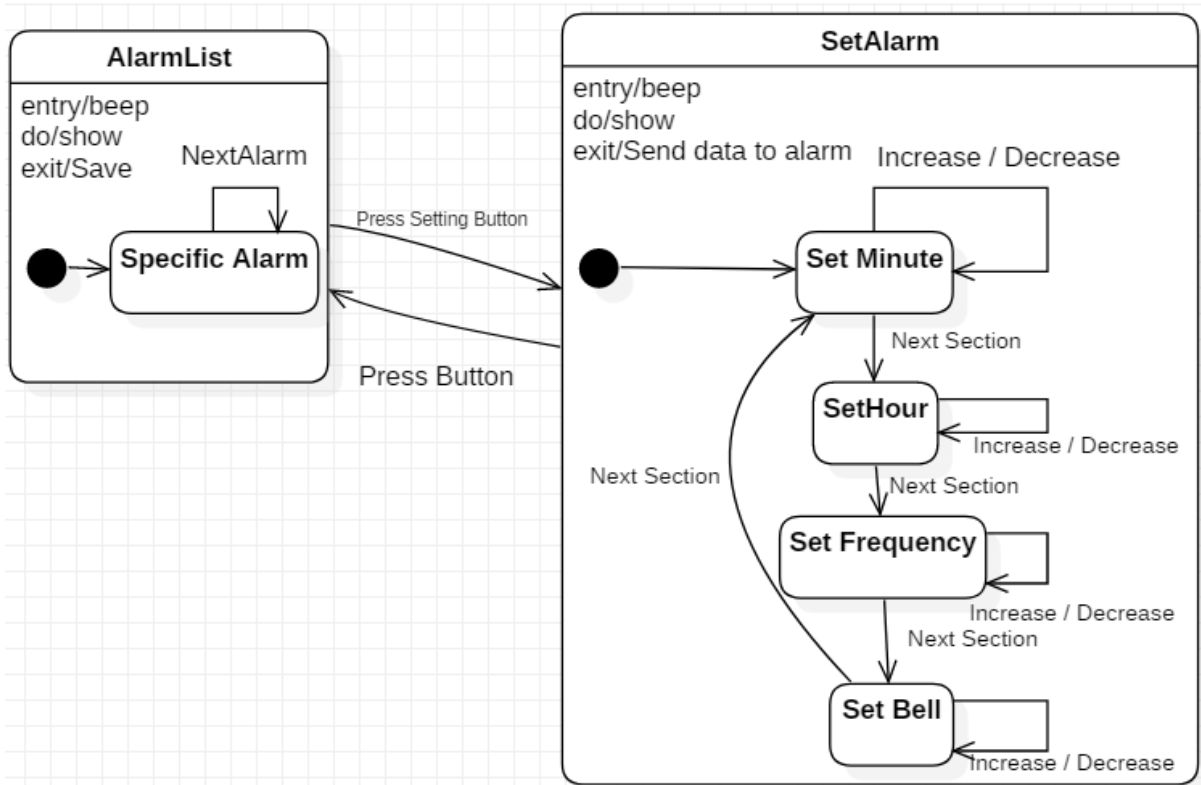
AlarmList

entry/beep
do/show
exit/Save

NextAlarm

Specific Alarm

Press Setting Button

Press Button

SetAlarm

entry/beep
do/show
exit/Send data to alarm

Increase / Decrease

Set Minute

Next Section

SetHour

Increase / Decrease

Next Section

Next Section

Set Frequency

Increase / Decrease

Next Section

Set Bell

Increase / Decrease